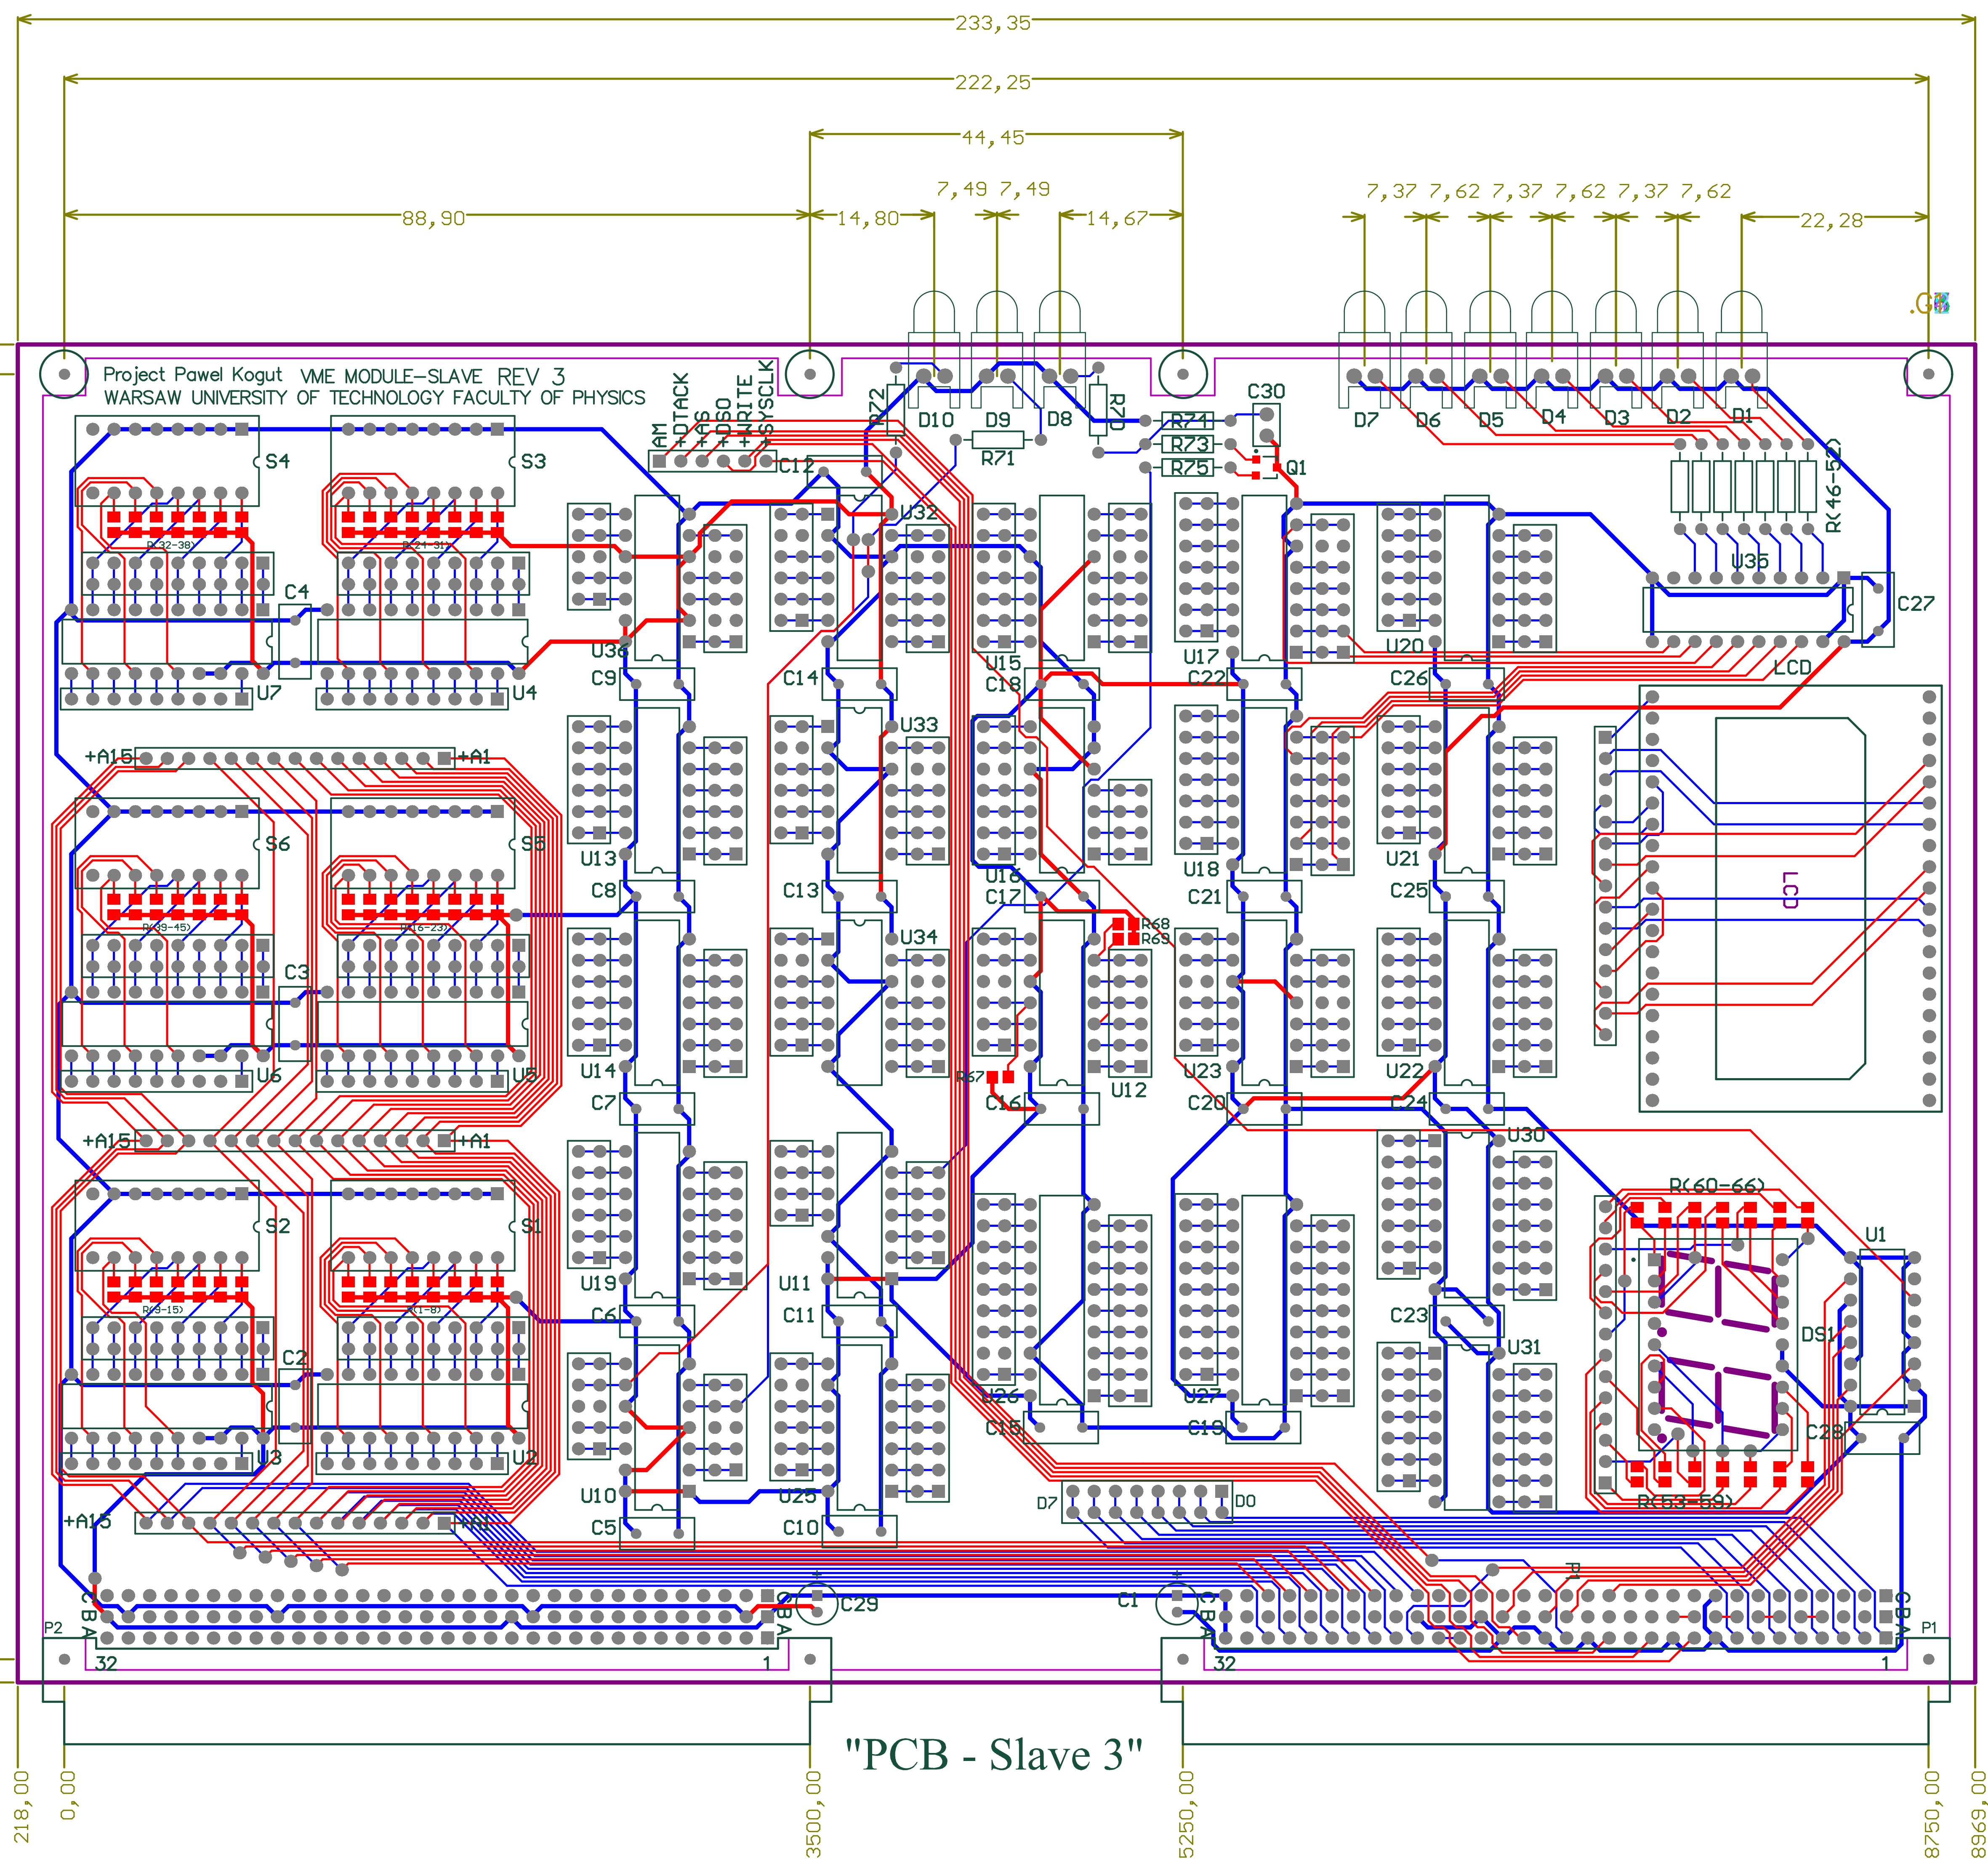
233,35
222,25
44,45
7,49 7,49
88,90
14,80
14,67
7,37 7,62 7,37 7,62 7,37 7,62
22,28
.GB

Project Pawel Kogut VME MODULE-SLAVE REV 3
WARSAW UNIVERSITY OF TECHNOLOGY FACULTY OF PHYSICS

AM +DTACK +AS +DS0 +WRITE +SYSCLK
R72 D10 D9 D8 R70 R71 R73 R75 C30 Q1
D7 D6 D5 D4 D3 D2 D1
R(46-52)
S4 S3 C12 U32 U35 C27
R(32-38) R(24-31)
C4 U7 U4 U36 C9 C14 U15 C18 U17 C22 U20 C26 LCD
U33
+A15 +A1
S6 S5 U13 C8 C13 U16 C17 U18 C21 U21 C25
LCD
R(39-45) R(16-23) R68 R69
C3 U34
U6 U5 U14 C7 R67 C16 U12 U23 C20 U22 C24
+A15 +A1 U30
S2 S1 R(60-66)
U1
R(9-15) R(1-8) U19 U11 C6 C11 C23 U31 DS1
C2
U3 U2 U26 C15 U27 C19 C28
U10 U25 R(53-59)
C5 C10 D7 D0
+A15 +A1
P1
C29 C1
C B A
C B A
P2 32 1 32 1 P1

"PCB - Slave 3"

218,00 0,00 3500,00 5250,00 8750,00 8969,00